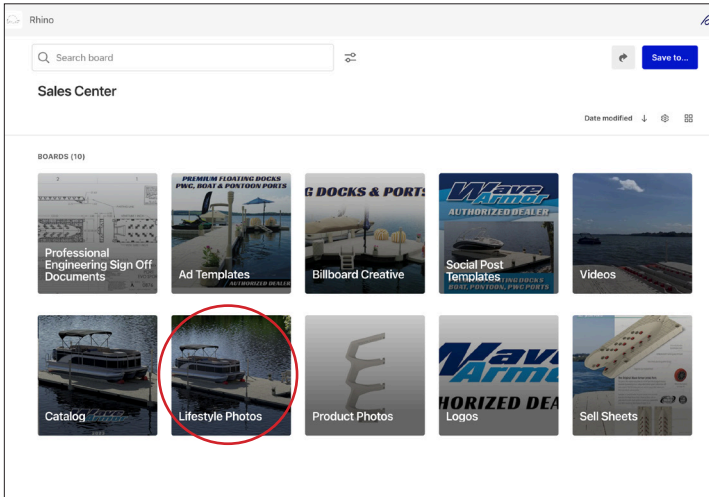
Rhino

Search board

Save to...

Sales Center

Date modified

BOARDS (10)

PREMIUM FLOATING DOCKS PWC, BOAT & PONTOON PORTS

G DOCKS & PORTS

Wave Armor AUTHORIZED DEALER

Professional Engineering Sign Off Documents

Ad Templates

Billboard Creative

Social Post Templates

Videos

Catalog

Lifestyle Photos

Product Photos

Wave Armor HORIZED DEA

Logos

Sell Sheets